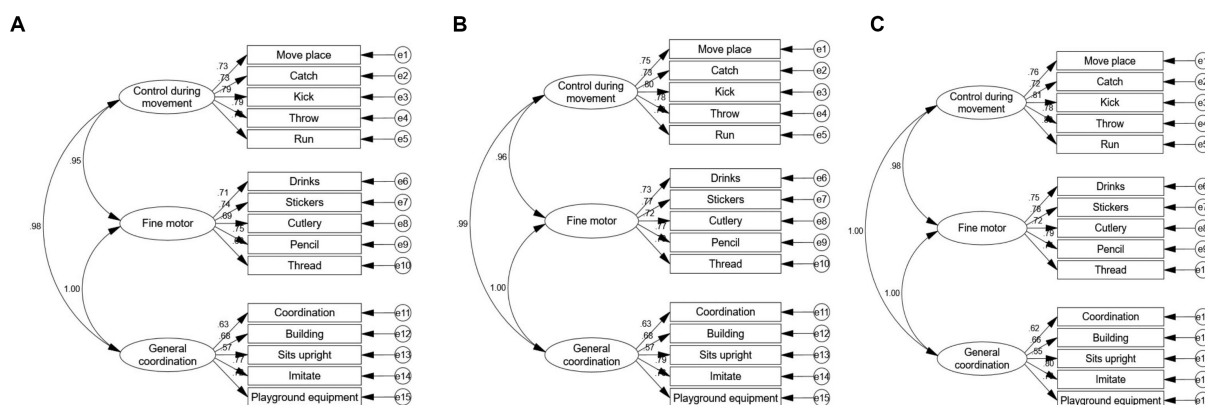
A

Control during movement
Fine motor
General coordination
.95
.98
1.00
.73
.73
.79
.79
Move place
Catch
Kick
Throw
Run
e1
e2
e3
e4
e5
.71
.74
.69
.75
.80
Drinks
Stickers
Cutlery
Pencil
Thread
e6
e7
e8
e9
e10
.63
.66
.57
.77
Coordination
Building
Sits upright
Imitate
Playground equipment
e11
e12
e13
e14
e15

B

Control during movement
Fine motor
General coordination
.96
.99
1.00
.75
.73
.80
.78
Move place
Catch
Kick
Throw
Run
e1
e2
e3
e4
e5
.73
.77
.72
.77
Drinks
Stickers
Cutlery
Pencil
Thread
e6
e7
e8
e9
e10
.63
.66
.57
.79
Coordination
Building
Sits upright
Imitate
Playground equipment
e11
e12
e13
e14
e15

C

Control during movement
Fine motor
General coordination
.98
1.00
1.00
.76
.72
.81
.78
.80
Move place
Catch
Kick
Throw
Run
.75
.78
.72
.79
Drinks
Stickers
Cutlery
Pencil
Thread
.62
.66
.55
.80
Coordination
Building
Sits upright
Imitate
Playground equipment